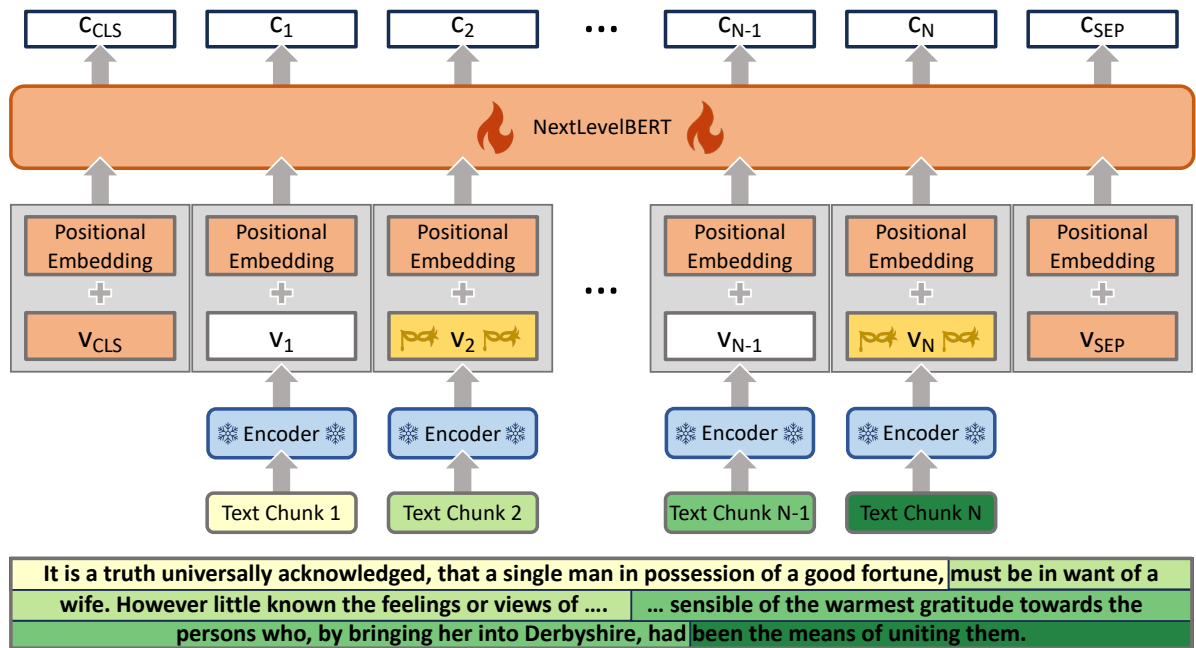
$C_{CLS}$ $C_1$ $C_2$ ... $C_{N-1}$ $C_N$ $C_{SEP}$

NextLevelBERT

Positional Embedding + $V_{CLS}$

Positional Embedding + $V_1$

Positional Embedding + $V_2$

...

Positional Embedding + $V_{N-1}$

Positional Embedding + $V_N$

Positional Embedding + $V_{SEP}$

Encoder Encoder Encoder Encoder

Text Chunk 1 Text Chunk 2 Text Chunk N-1 Text Chunk N

It is a truth universally acknowledged, that a single man in possession of a good fortune, must be in want of a wife. However little known the feelings or views of …. … sensible of the warmest gratitude towards the persons who, by bringing her into Derbyshire, had been the means of uniting them.